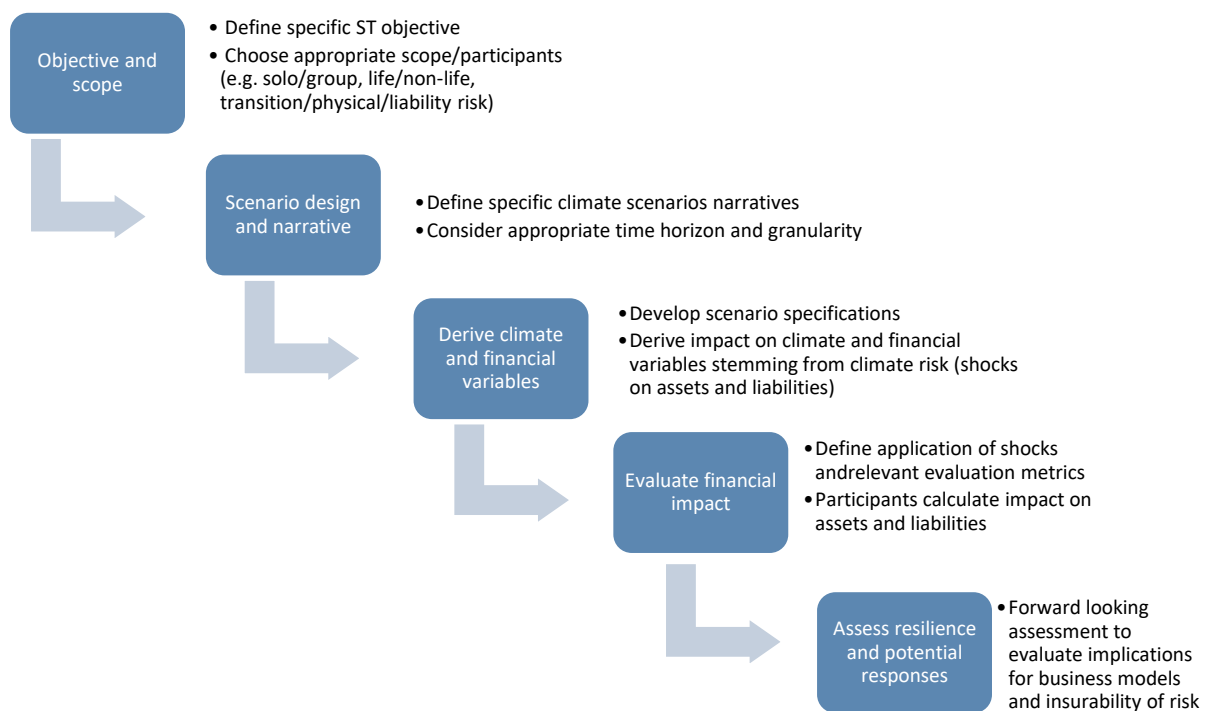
Objective and scope

• Define specific ST objective
• Choose appropriate scope/participants (e.g. solo/group, life/non-life, transition/physical/liability risk)

Scenario design and narrative

• Define specific climate scenarios narratives
• Consider appropriate time horizon and granularity

Derive climate and financial variables

• Develop scenario specifications
• Derive impact on climate and financial variables stemming from climate risk (shocks on assets and liabilities)

Evaluate financial impact

• Define application of shocks andrelevant evaluation metrics
• Participants calculate impact on assets and liabilities

Assess resilience and potential responses

• Forward looking assessment to evaluate implications for business models and insurability of risk